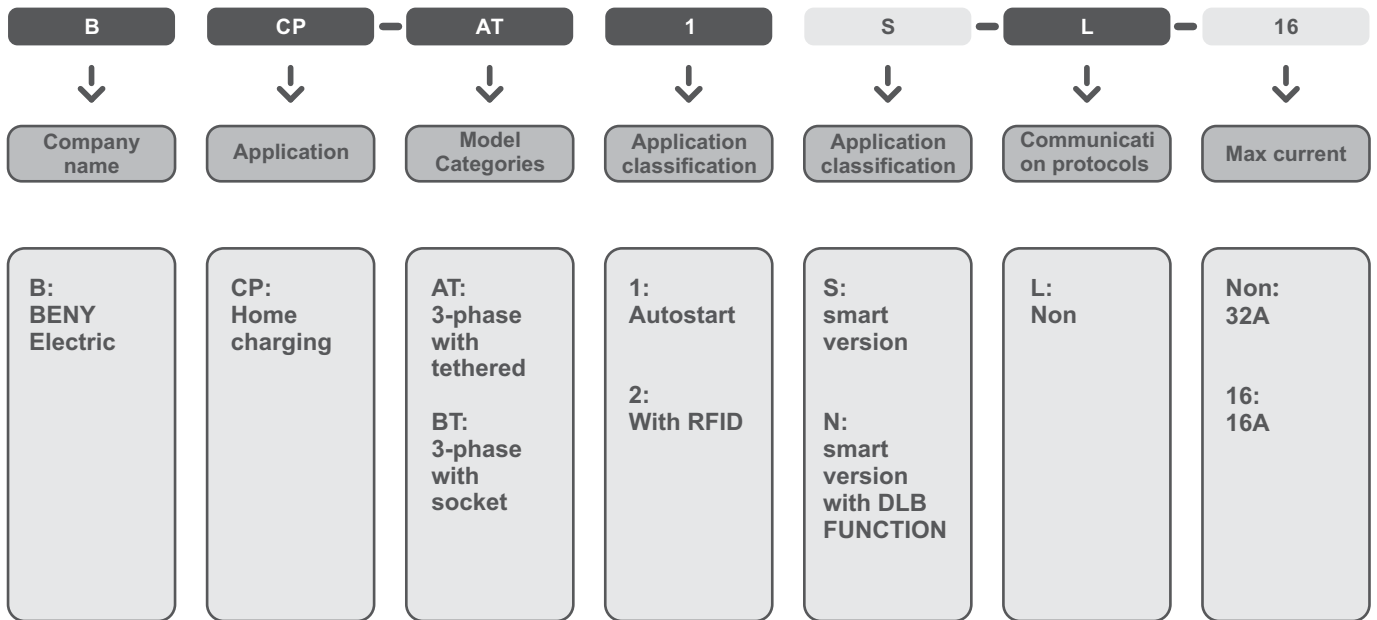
B CP - AT 1 S - L - 16

Company name

Application

Model Categories

Application classification

Application classification

Communicati on protocols

Max current

B:
BENY Electric

CP:
Home charging

AT:
3-phase with tethered

BT:
3-phase with socket

1:
Autostart

2:
With RFID

S:
smart version

N:
smart version with DLB FUNCTION

L:
Non

Non:
32A

16:
16A